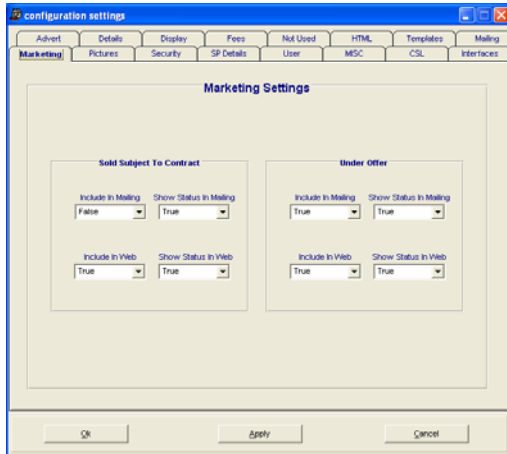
configuration settings

Advert | Details | Display | Fees | Not Used | HTML | Templates | Mailing
Marketing | Pictures | Security | SP Details | User | MISC | CSL | Interfaces

Marketing Settings

Sold Subject To Contract

Include In Mailing
False

Show Status In Mailing
True

Include In Web
True

Show Status In Web
True

Under Offer

Include In Mailing
True

Show Status In Mailing
True

Include In Web
True

Show Status In Web
True

Ok

Apply

Cancel